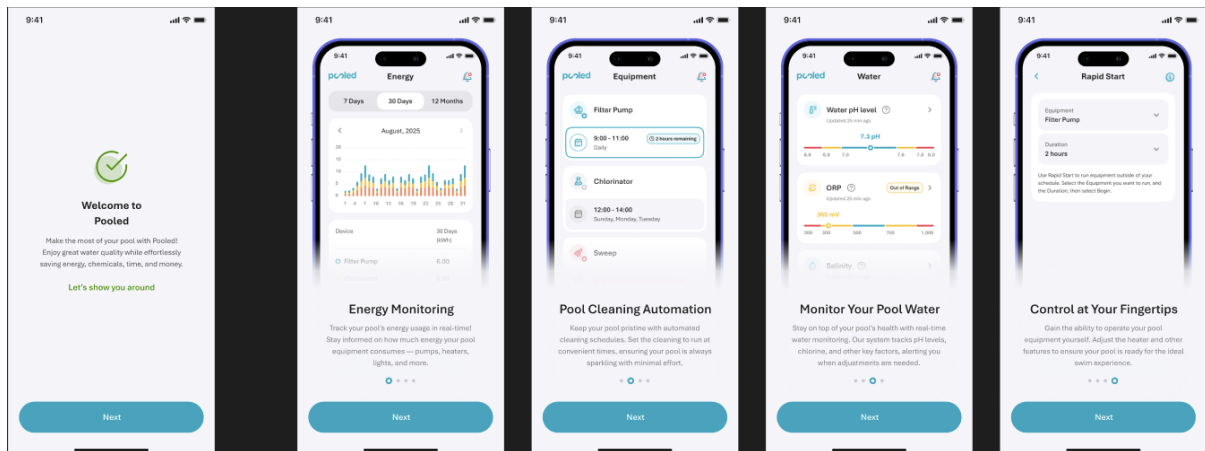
9:41

Welcome to Pooled

Make the most of your pool with Pooled! Enjoy great water quality while effortlessly saving energy, chemicals, time, and money.

Let's show you around

Next

9:41

9:41

pooled

Energy

7 Days

30 Days

12 Months

August, 2025

20
18
16
14
12
10
8
6
4
2
0

1 4 7 10 13 16 19 22 25 28 31

Device

30 Days (kWh)

Filter Pump

8.00

Energy Monitoring

Track your pool's energy usage in real-time! Stay informed on how much energy your pool equipment consumes — pumps, heaters, lights, and more.

Next

9:41

9:41

pooled

Equipment

Filter Pump

9:00 - 11:00

Daily

2 hours remaining

Chlorinator

12:00 - 14:00

Sunday, Monday, Tuesday

Sweep

Pool Cleaning Automation

Keep your pool pristine with automated cleaning schedules. Set the cleaning to run at convenient times, ensuring your pool is always sparkling with minimal effort.

Next

9:41

9:41

pooled

Water

Water pH level

Updated 26 min ago

7.3 pH

6.6 6.8 7.0 7.6 7.8 8.0

ORP

Updated 25 min ago

Out of Range

265 mV

200 300 500 700 1,000

Salinity

Monitor Your Pool Water

Stay on top of your pool's health with real-time water monitoring. Our system tracks pH levels, chlorine, and other key factors, alerting you when adjustments are needed.

Next

9:41

9:41

Rapid Start

Equipment

Filter Pump

Duration

2 hours

Use Rapid Start to run equipment outside of your schedule. Select the Equipment you want to run, and the Duration, then select Begin.

Control at Your Fingertips

Gain the ability to operate your pool equipment yourself. Adjust the heater and other features to ensure your pool is ready for the ideal swim experience.

Next